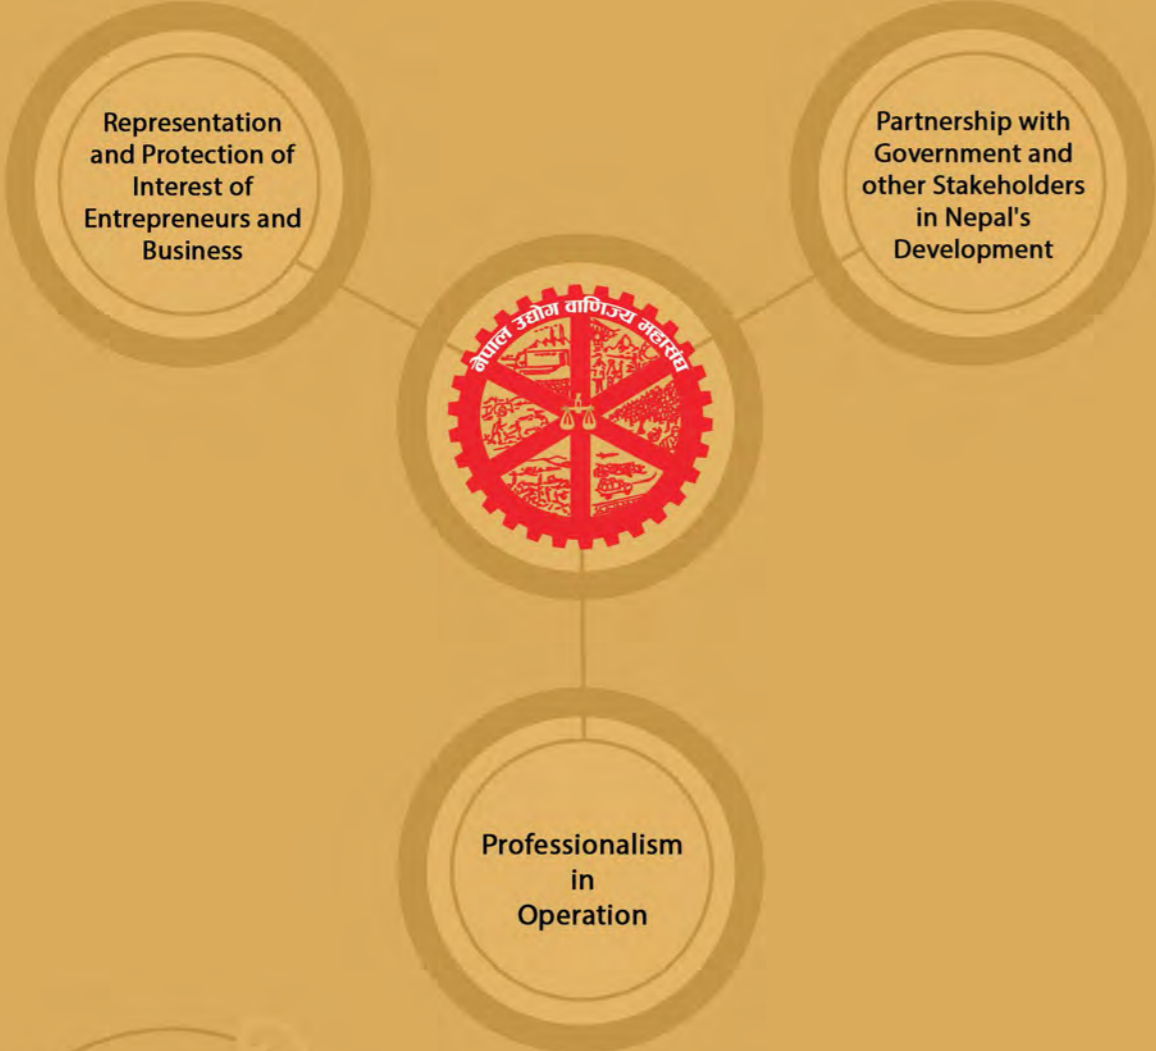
Representation and Protection of Interest of Entrepreneurs and Business

नेपाल उद्योग वाणिज्य महासंघ

Partnership with Government and other Stakeholders in Nepal's Development

Professionalism in Operation